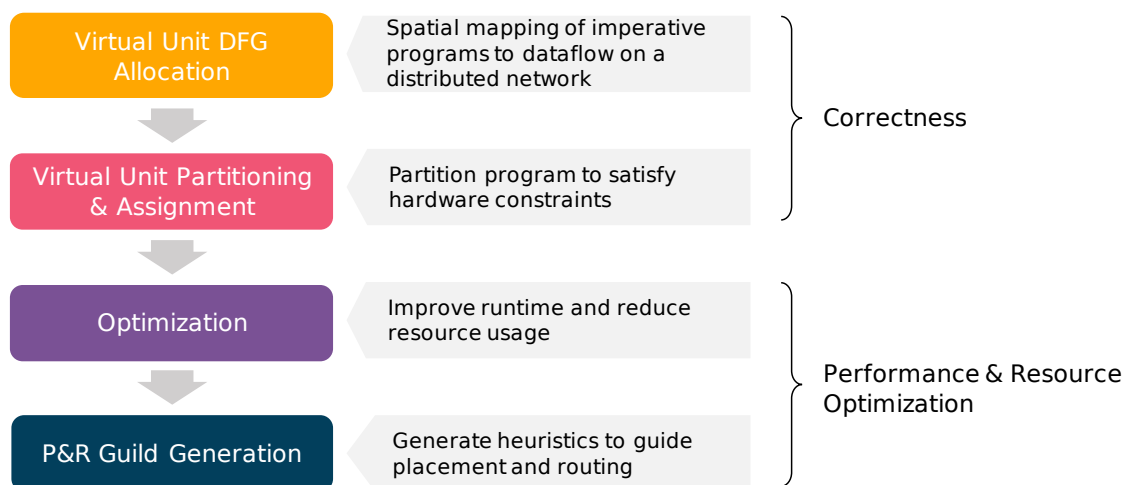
Virtual Unit DFG Allocation

Spatial mapping of imperative programs to dataflow on a distributed network

Virtual Unit Partitioning & Assignment

Partition program to satisfy hardware constraints

Correctness

Optimization

Improve runtime and reduce resource usage

P&R Guild Generation

Generate heuristics to guide placement and routing

Performance & Resource Optimization